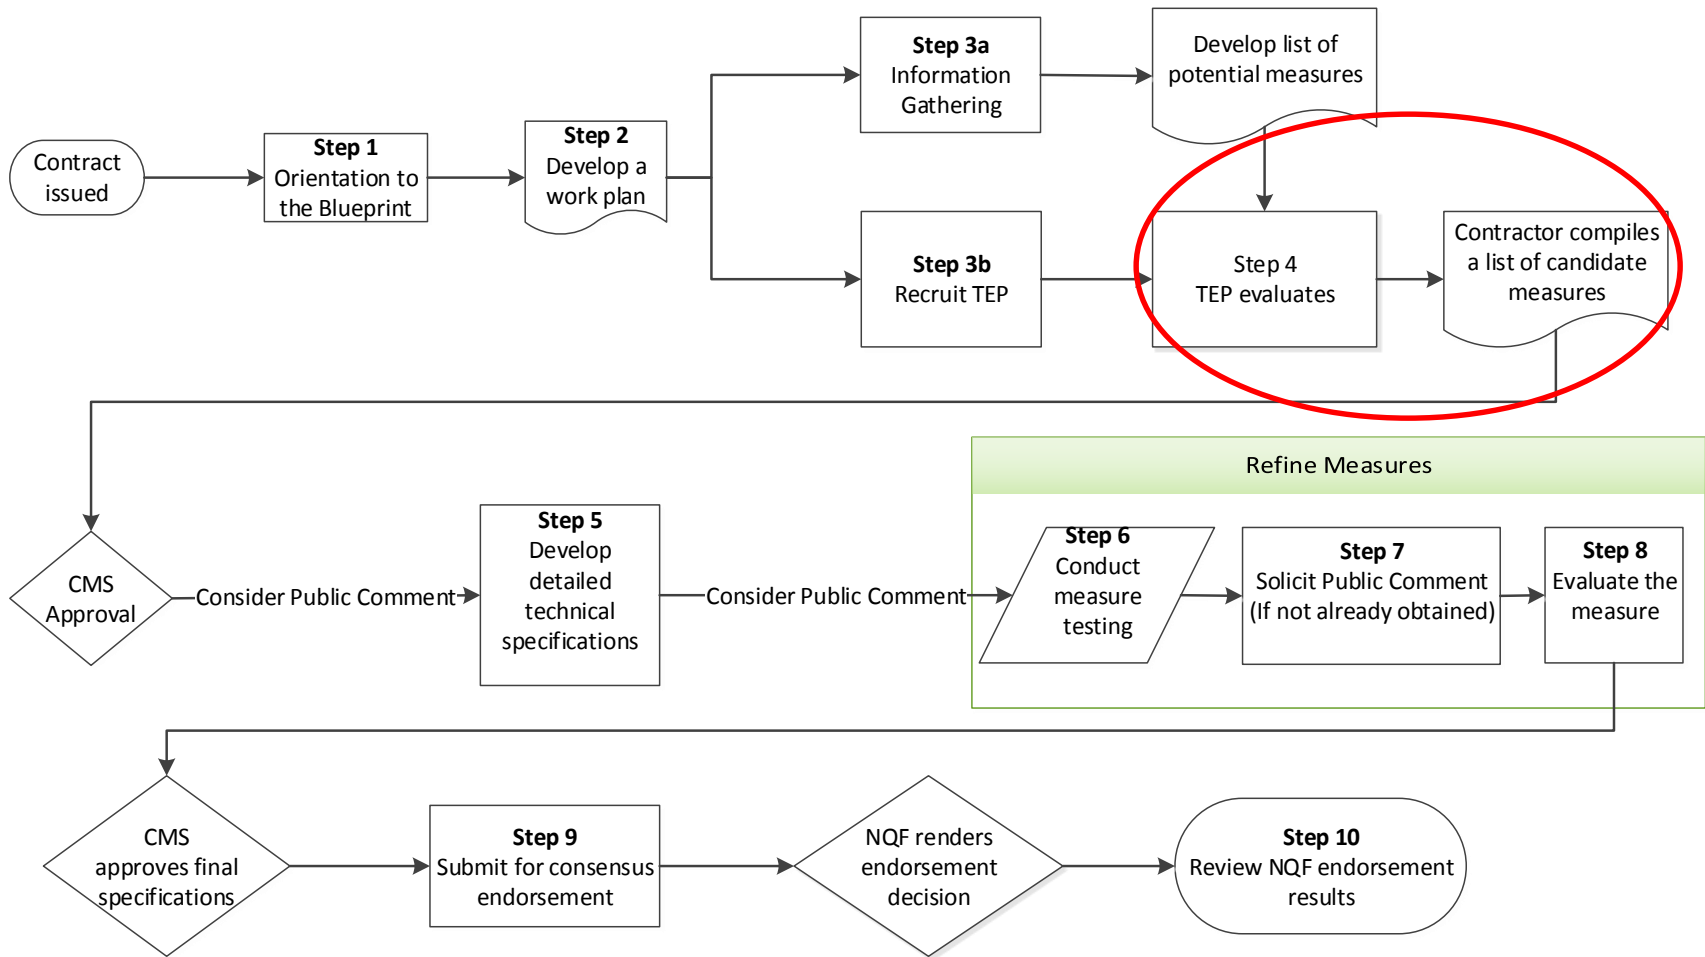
Contract issued

Step 1
Orientation to the Blueprint

Step 2
Develop a work plan

Step 3a
Information Gathering

Develop list of potential measures

Step 3b
Recruit TEP

Step 4
TEP evaluates

Contractor compiles a list of candidate measures

CMS Approval

Consider Public Comment

Step 5
Develop detailed technical specifications

Consider Public Comment

Refine Measures

Step 6
Conduct measure testing

Step 7
Solicit Public Comment (If not already obtained)

Step 8
Evaluate the measure

CMS approves final specifications

Step 9
Submit for consensus endorsement

NQF renders endorsement decision

Step 10
Review NQF endorsement results